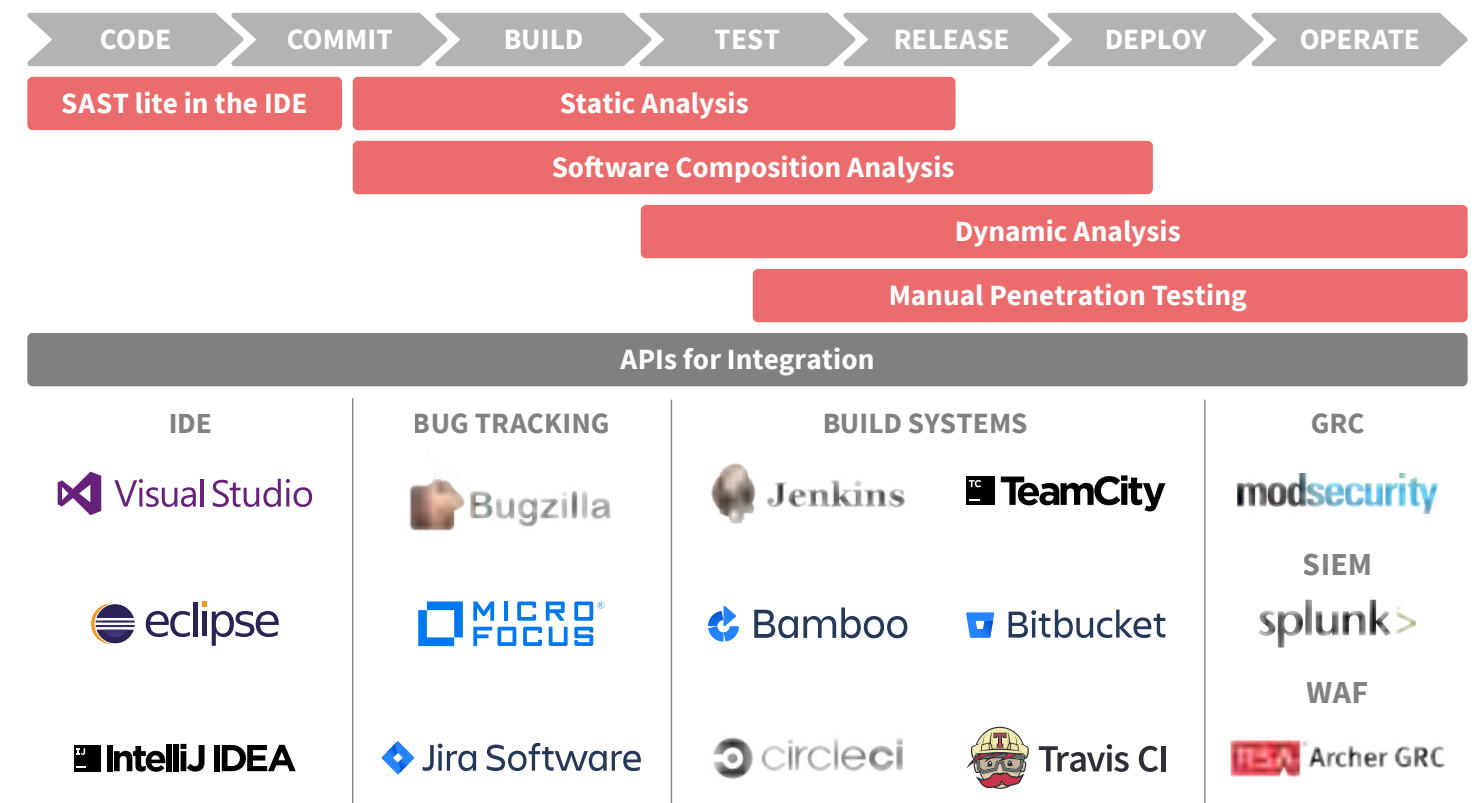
CODE COMMIT BUILD TEST RELEASE DEPLOY OPERATE

SAST lite in the IDE

Static Analysis

Software Composition Analysis

Dynamic Analysis

Manual Penetration Testing

APIs for Integration

IDE

Visual Studio

eclipse

IntelliJ IDEA

BUG TRACKING

Bugzilla

MICRO FOCUS

Jira Software

BUILD SYSTEMS

Jenkins

TeamCity

Bamboo

Bitbucket

circleci

Travis CI

GRC

modsecurity

SIEM

splunk>

WAF

RSA Archer GRC